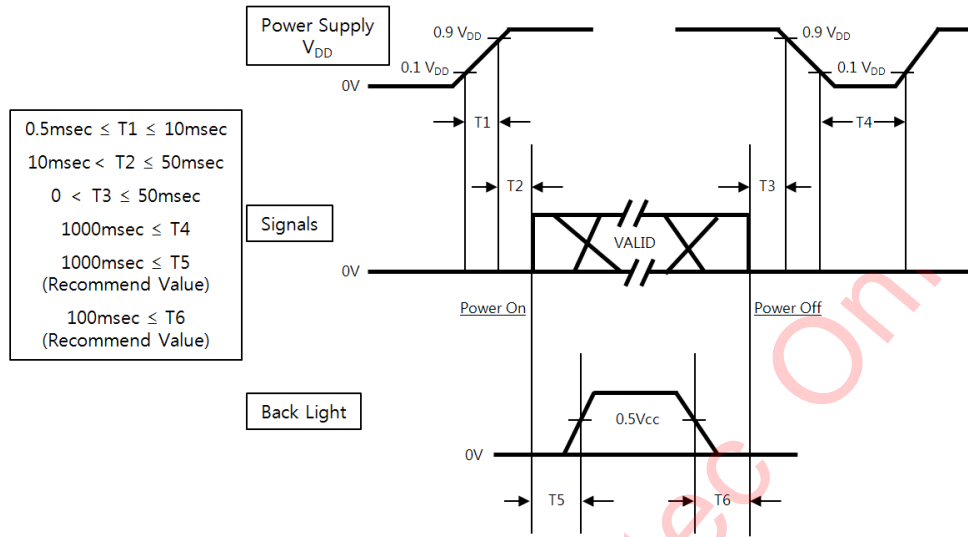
Power Supply $V_{DD}$

0.9 $V_{DD}$

0.1 $V_{DD}$

0V

T1

0.9 $V_{DD}$

0.1 $V_{DD}$

T4

0.5msec $\leq$ T1 $\leq$ 10msec

10msec < T2 $\leq$ 50msec

0 < T3 $\leq$ 50msec

1000msec $\leq$ T4

1000msec $\leq$ T5 (Recommend Value)

100msec $\leq$ T6 (Recommend Value)

T2

T3

Signals

VALID

0V

Power On

Power Off

Back Light

0.5Vcc

0V

T5

T6